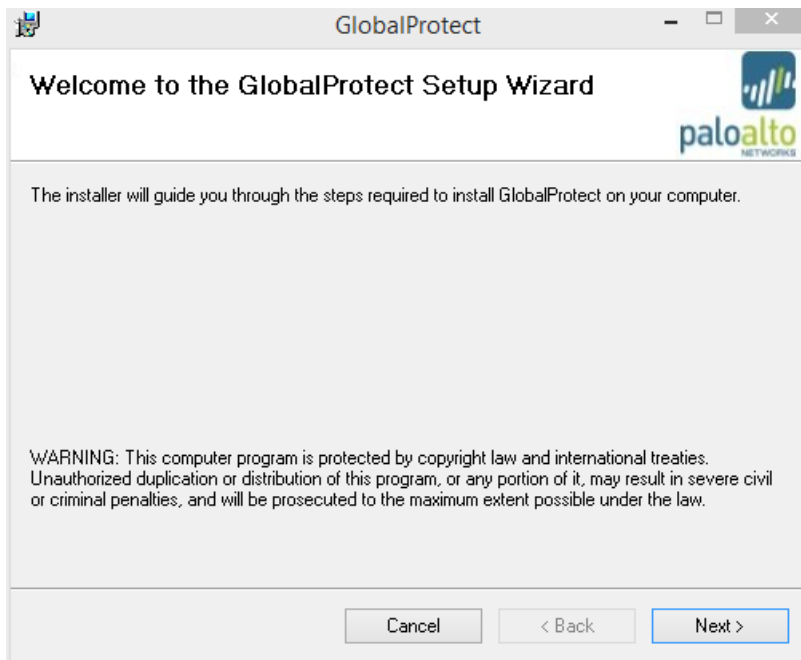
GlobalProtect

Welcome to the GlobalProtect Setup Wizard

paloalto NETWORKS

The installer will guide you through the steps required to install GlobalProtect on your computer.

WARNING: This computer program is protected by copyright law and international treaties. Unauthorized duplication or distribution of this program, or any portion of it, may result in severe civil or criminal penalties, and will be prosecuted to the maximum extent possible under the law.

Cancel
< Back
Next >